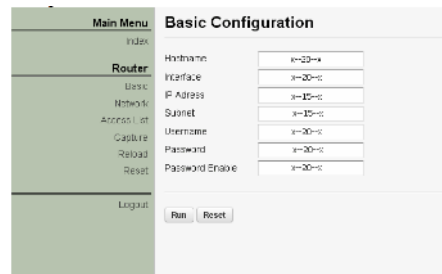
Main Menu
Index
Router
Basic
Network
Access List
Capture
Reload
Reset
Logout

Basic Configuration

| Hostname | x--20--x |
|---|---|
| Interface | x--20--x |
| IP Adress | x--15--x |
| Subnet | x--15--x |
| Username | x--20--x |
| Password | x--20--x |
| Password Enable | x--20--x |

Run Reset